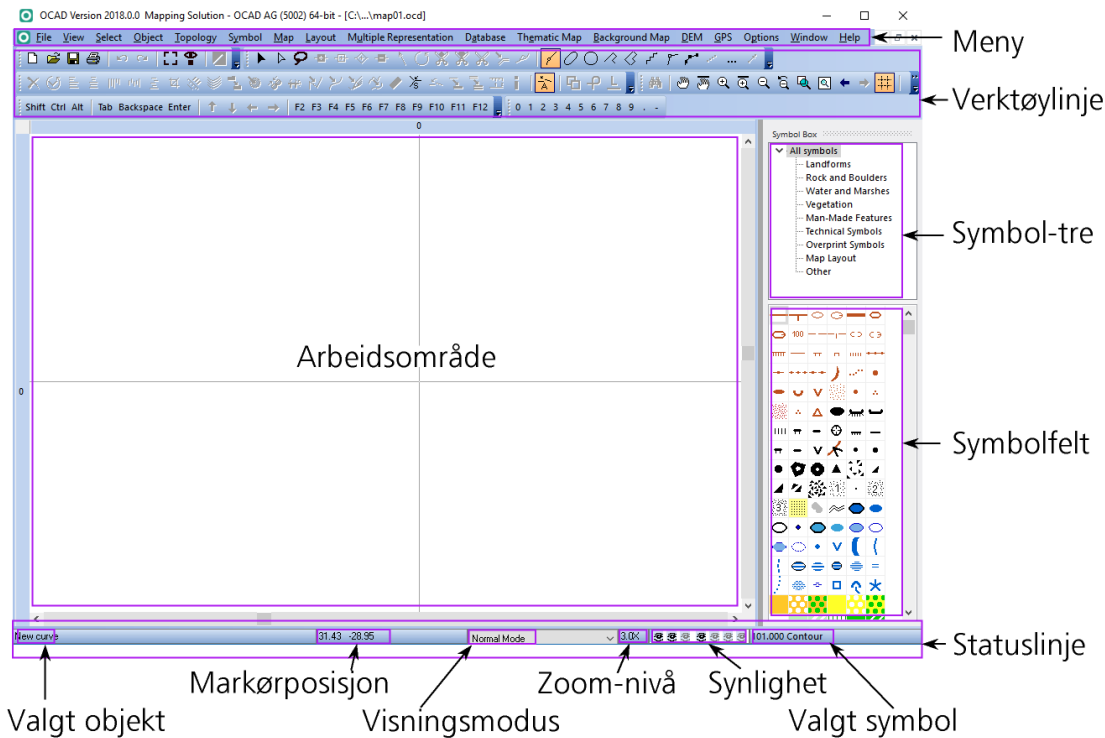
OCAD Version 2018.0.0 Mapping Solution - OCAD AG (5002) 64-bit - [C:\...\map01.ocd]

File View Select Object Topology Symbol Map Layout Multiple Representation Database Thematic Map Background Map DEM GPS Options Window Help

Meny

Shift Ctrl Alt Tab Backspace Enter F2 F3 F4 F5 F6 F7 F8 F9 F10 F11 F12 0 1 2 3 4 5 6 7 8 9 . -

Verktøylinje

0

0

Arbeidsområde

Symbol Box

All symbols
Landforms
Rock and Boulders
Water and Marshes
Vegetation
Man-Made Features
Technical Symbols
Overprint Symbols
Map Layout
Other

Symbol-tre

100

Symbolfelt

New curve 31.43 -28.95 Normal Mode 3.0X 101.000 Contour

Statuslinje

Markørposisjon

Zoom-nivå

Synlighet

Valgt objekt

Visningsmodus

Valgt symbol